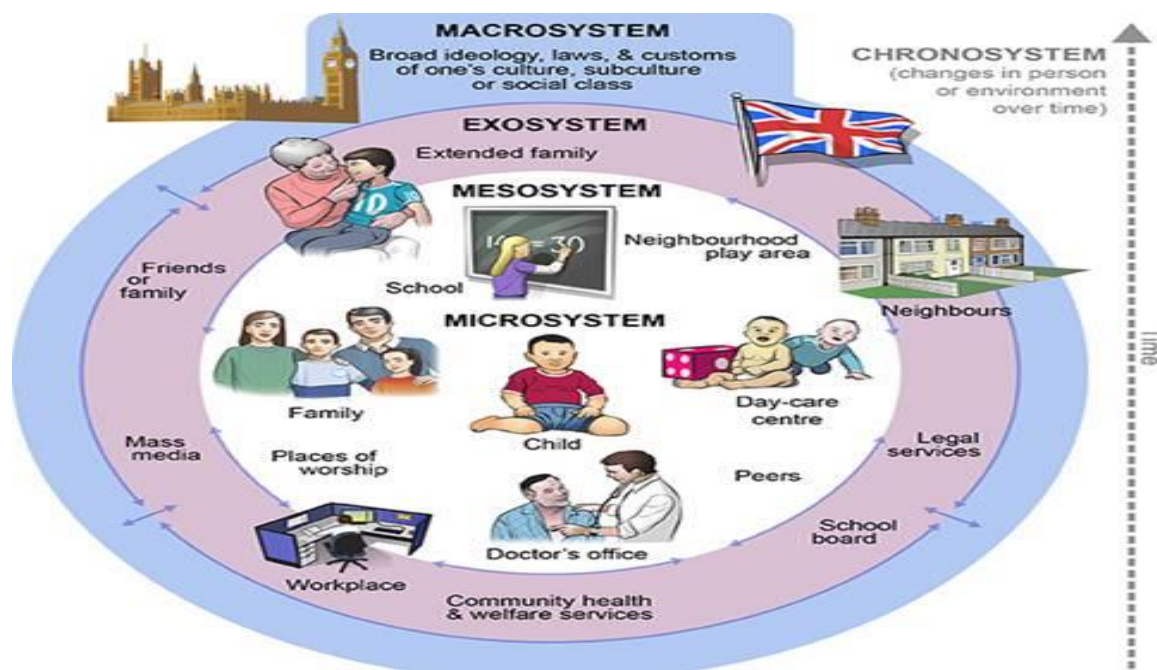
MACROSYSTEM
Broad ideology, laws, & customs of one's culture, subculture or social class

CHRONOSYSTEM
(changes in person or environment over time)

EXOSYSTEM
Extended family

MESOSYSTEM

10 = 30

Neighbourhood play area

Friends or family

School

Neighbours

MICROSYSTEM

Time

Family

Child

Day-care centre

Mass media

Places of worship

Legal services

Peers

School board

Doctor's office

Workplace

Community health & welfare services